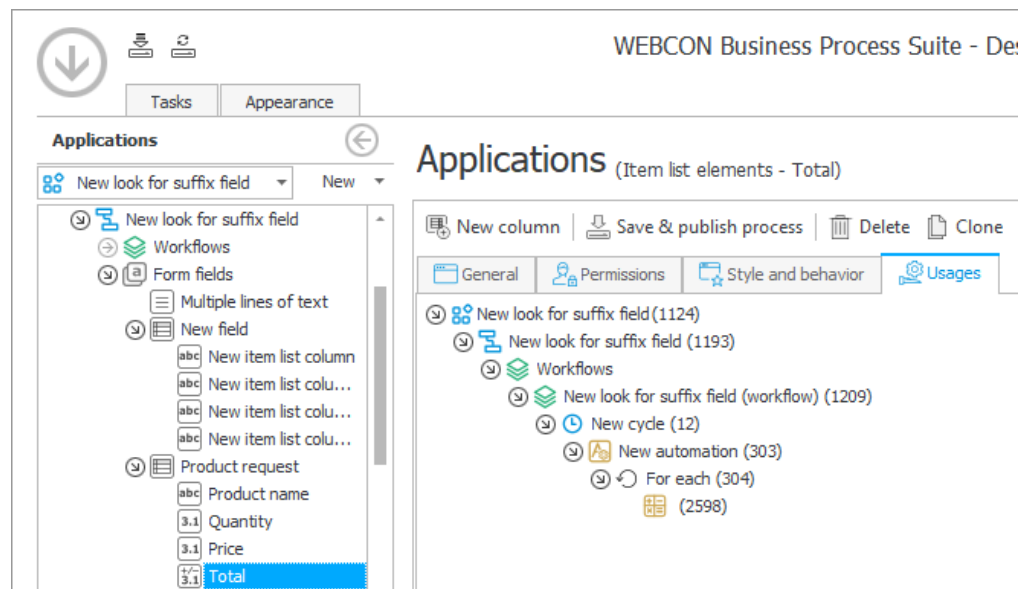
WEBCON Business Process Suite - Des

Tasks
Appearance

Applications

New look for suffix field
New

New look for suffix field
Workflows
Form fields
Multiple lines of text
New field
abc New item list column
abc New item list colu...
abc New item list colu...
abc New item list colu...
Product request
abc Product name
3.1 Quantity
3.1 Price
3.1 Total

Applications (Item list elements - Total)

New column
Save & publish process
Delete
Clone

General
Permissions
Style and behavior
Usages

New look for suffix field (1124)
New look for suffix field (1193)
Workflows
New look for suffix field (workflow) (1209)
New cycle (12)
New automation (303)
For each (304)
(2598)